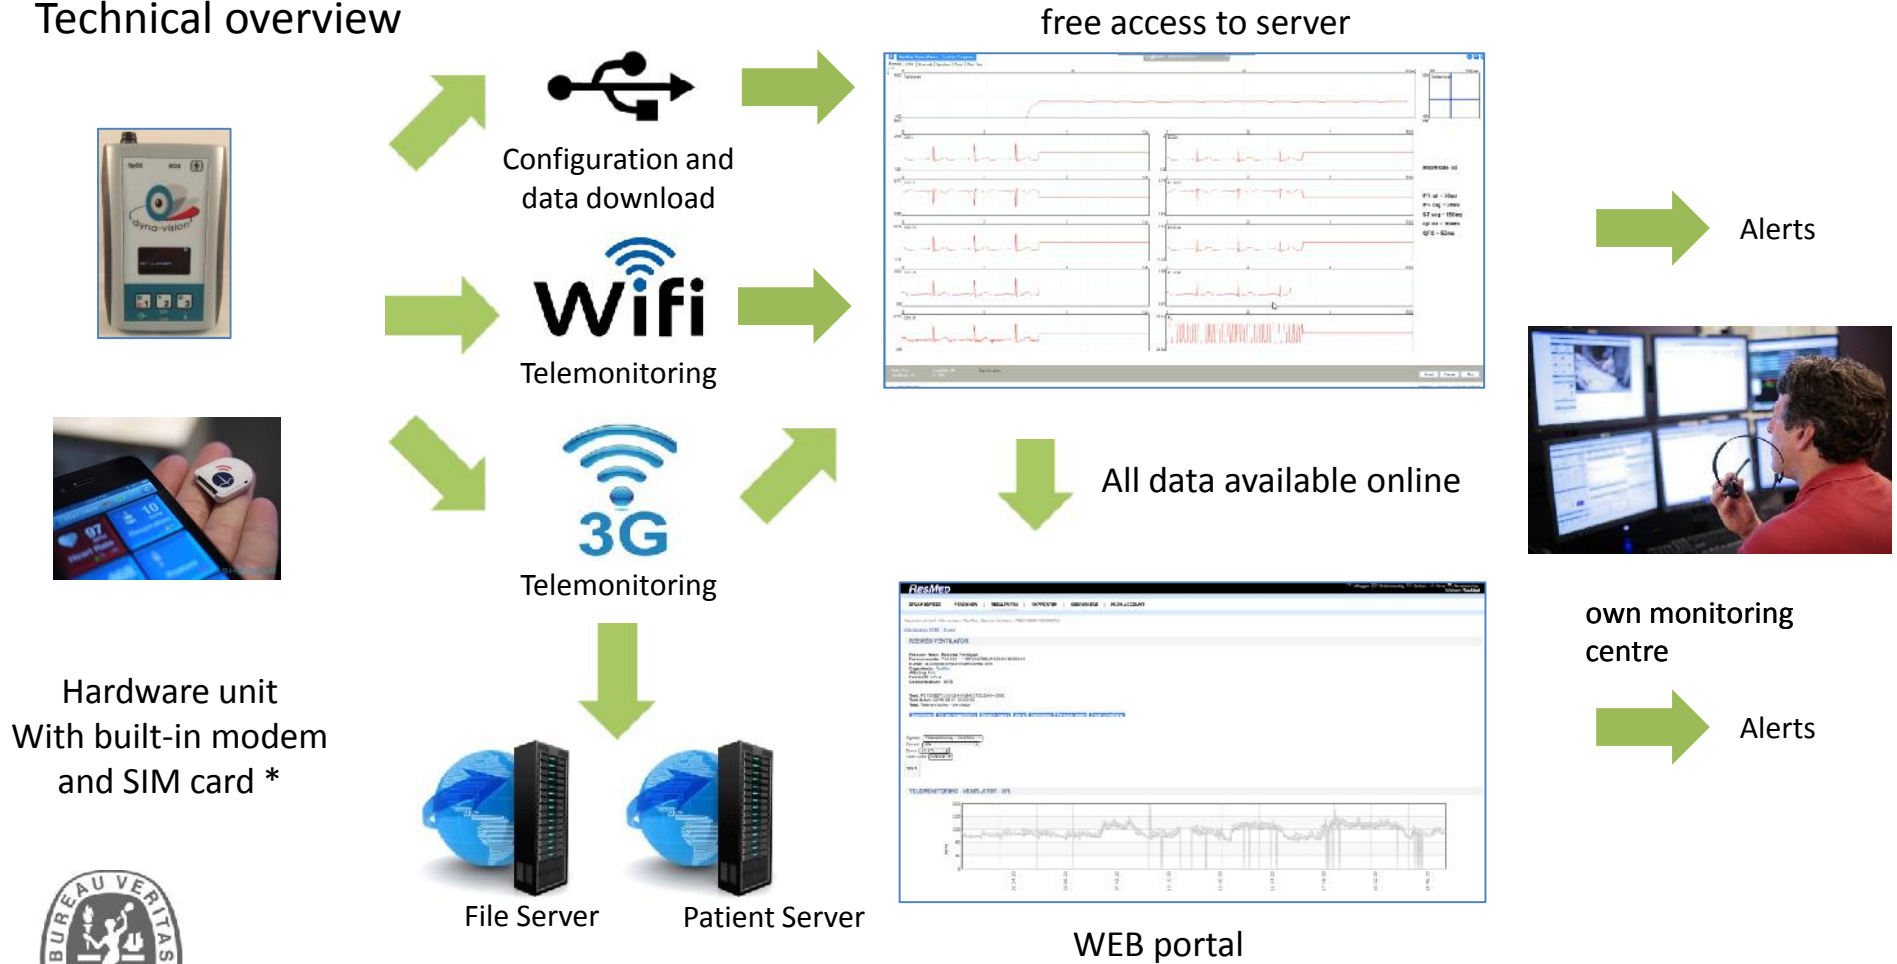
Technical overview

free access to server

Configuration and data download

Wifi

Telemonitoring

3G

Telemonitoring

All data available online

Alerts

own monitoring centre

Alerts

Hardware unit
With built-in modem
and SIM card *

dyna-vision

File Server

Patient Server

ResMed

WEB portal

BUREAU VERITAS